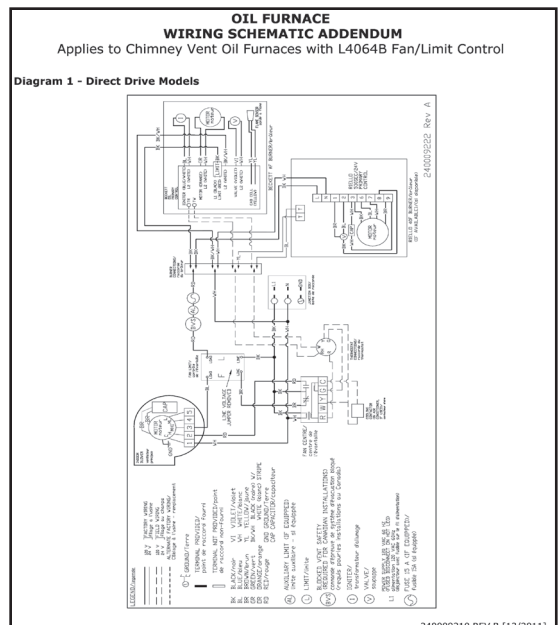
OIL FURNACE
WIRING SCHEMATIC ADDENDUM
Applies to Chimney Vent Oil Furnaces with L4064B Fan/Limit Control

Diagram 1 - Direct Drive Models

240009222 Rev A

LEGEND/légende

FACTORY WIRING
FIELD WIRING
ALTERNATE WIRING
(change if replacement)

GROUND/terre

TERMINAL PROVIDED/
point de raccord fourni

TERMINAL NOT PROVIDED/point de raccord non-fourni

BK BLACK/noir
BL BLUE/bleu
BR BROWN/brun
GR GREEN/vert
OR ORANGE/orange
RD RED/rouge

VI VIOLET/violet
WH WHITE/blanc
YL YELLOW/jaune
BK/W BLACK (board) WHITE
GND GROUND/terre
CAP CAPACITOR/condensateur

AUXILIARY LIMIT (IF EQUIPPED)
limite auxiliaire - si équipée

LIMIT/limite

B.VENT VENT SAFETY
(REQUIRED FOR CANADIAN INSTALLATIONS)

CONTROL
transformateur

VALVE/
soupape

FAN CENTRE/
centre de ventilateur

LINE VOLTAGE
JUMPER REMOVED

BECKETT AF BURNER/brûleur

RIELLO BURNER/brûleur

MOTOR

240009218 REV B [12/2011]